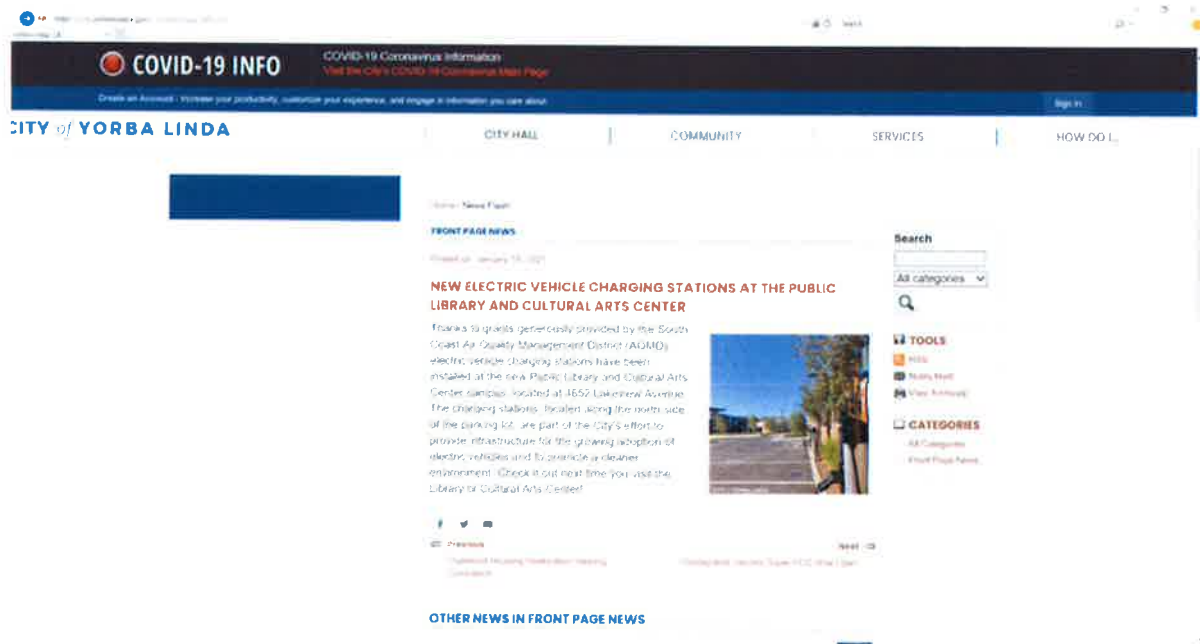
COVID-19 INFO

COVID-19 Coronavirus Information
Visit the City's COVID-19 Coronavirus Main Page

Create an Account - Increase your productivity, customize your experience, and engage in information you care about.

Sign In

CITY of YORBA LINDA

CITY HALL | COMMUNITY | SERVICES | HOW DO I...

Home › News Flash

FRONT PAGE NEWS

Posted on: January 14, 2021

NEW ELECTRIC VEHICLE CHARGING STATIONS AT THE PUBLIC LIBRARY AND CULTURAL ARTS CENTER

Thanks to grants generously provided by the South Coast Air Quality Management District (AQMD), electric vehicle charging stations have been installed at the new Public Library and Cultural Arts Center campus, located at 4652 Lakeview Avenue. The charging stations, located along the north side of the parking lot, are part of the City's effort to provide infrastructure for the growing adoption of electric vehicles and to promote a cleaner environment. Check it out next time you visit the Library or Cultural Arts Center!

Previous
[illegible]

Next
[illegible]

OTHER NEWS IN FRONT PAGE NEWS

Search
All categories

TOOLS
RSS
Notify Me®
View Archived

CATEGORIES
All Categories
Front Page News